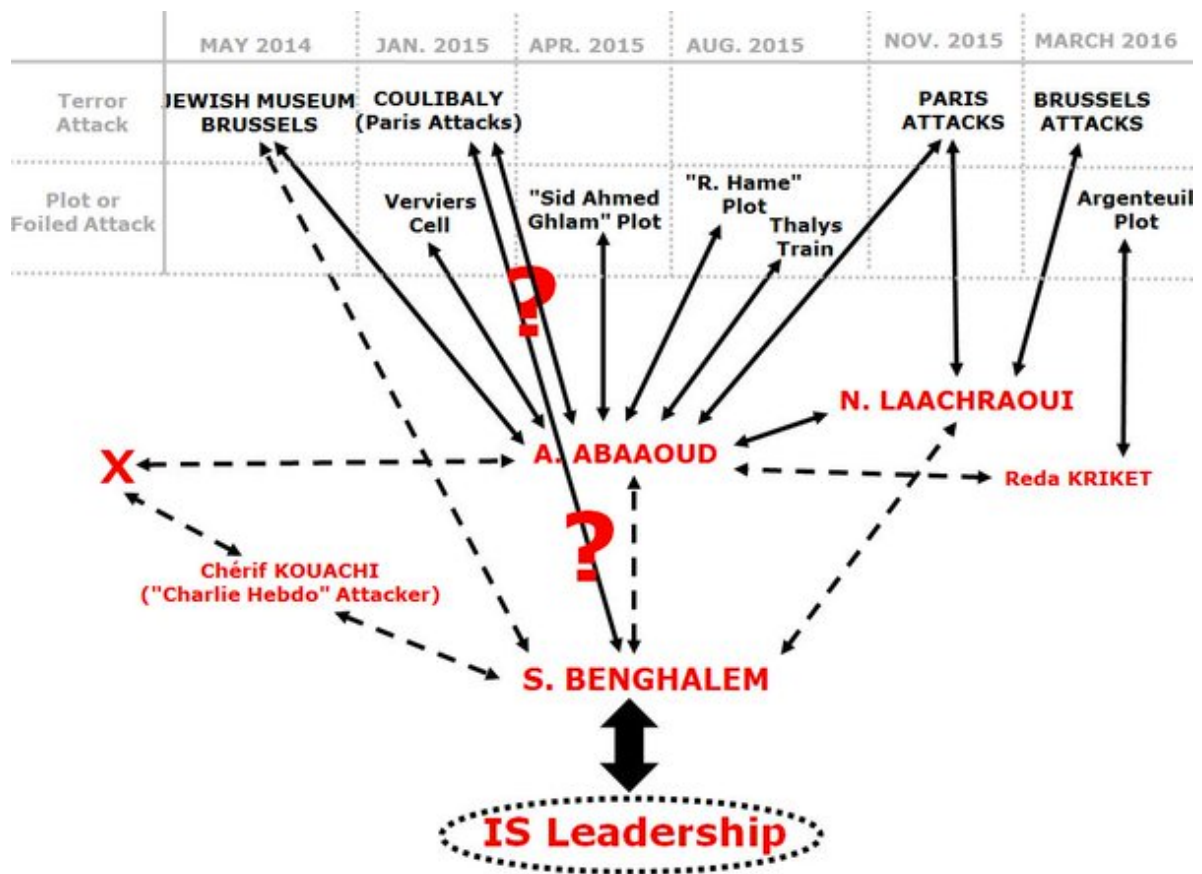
| | MAY 2014 | JAN. 2015 | APR. 2015 | AUG. 2015 | NOV. 2015 | MARCH 2016 |
|---|---|---|---|---|---|---|
| Terror Attack | JEWISH MUSEUM BRUSSELS | COULIBALY (Paris Attacks) | | | PARIS ATTACKS | BRUSSELS ATTACKS |
| Plot or Foiled Attack | | Verviers Cell | "Sid Ahmed Ghlam" Plot | "R. Hame" Plot Thalys Train | | Argenteuil Plot |

?

N. LAACHRAOUI

X

A. ABAAOUD

Reda KRIKET

?

Chérif KOUACHI ("Charlie Hebdo" Attacker)

S. BENGHALEM

IS Leadership